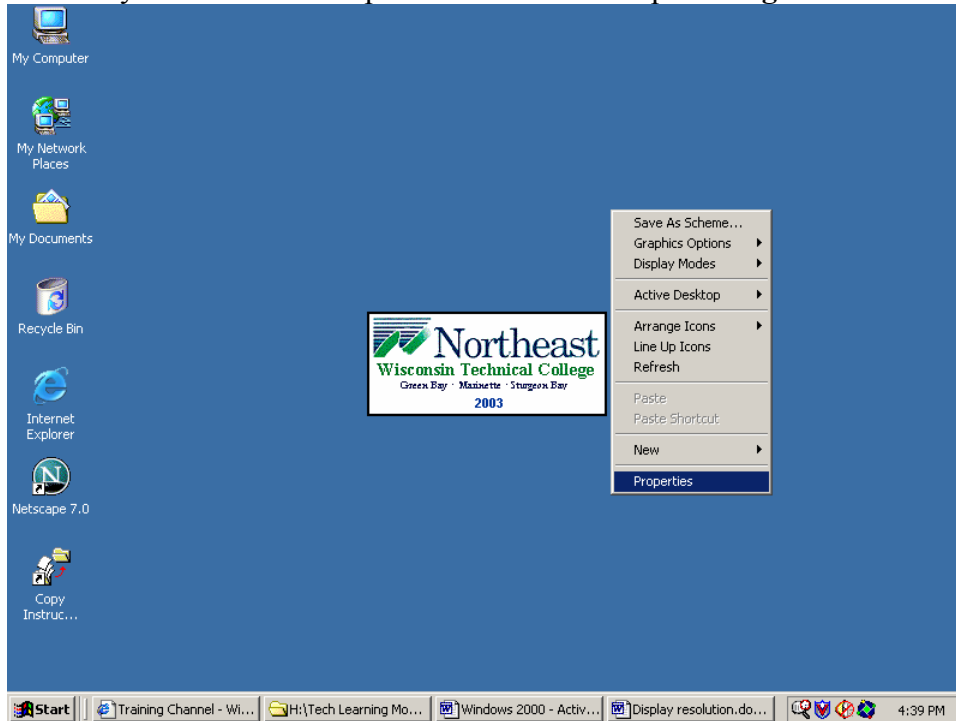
My Computer

My Network Places

My Documents

Recycle Bin

Internet Explorer

Netscape 7.0

Copy Instruc...

Northeast
Wisconsin Technical College
Green Bay · Marinette · Sturgeon Bay
2003

Save As Scheme...
Graphics Options
Display Modes
Active Desktop
Arrange Icons
Line Up Icons
Refresh
Paste
Paste Shortcut
New
Properties

Start | Training Channel - Wi... | H:\Tech Learning Mo... | Windows 2000 - Activ... | Display resolution.do... | 4:39 PM